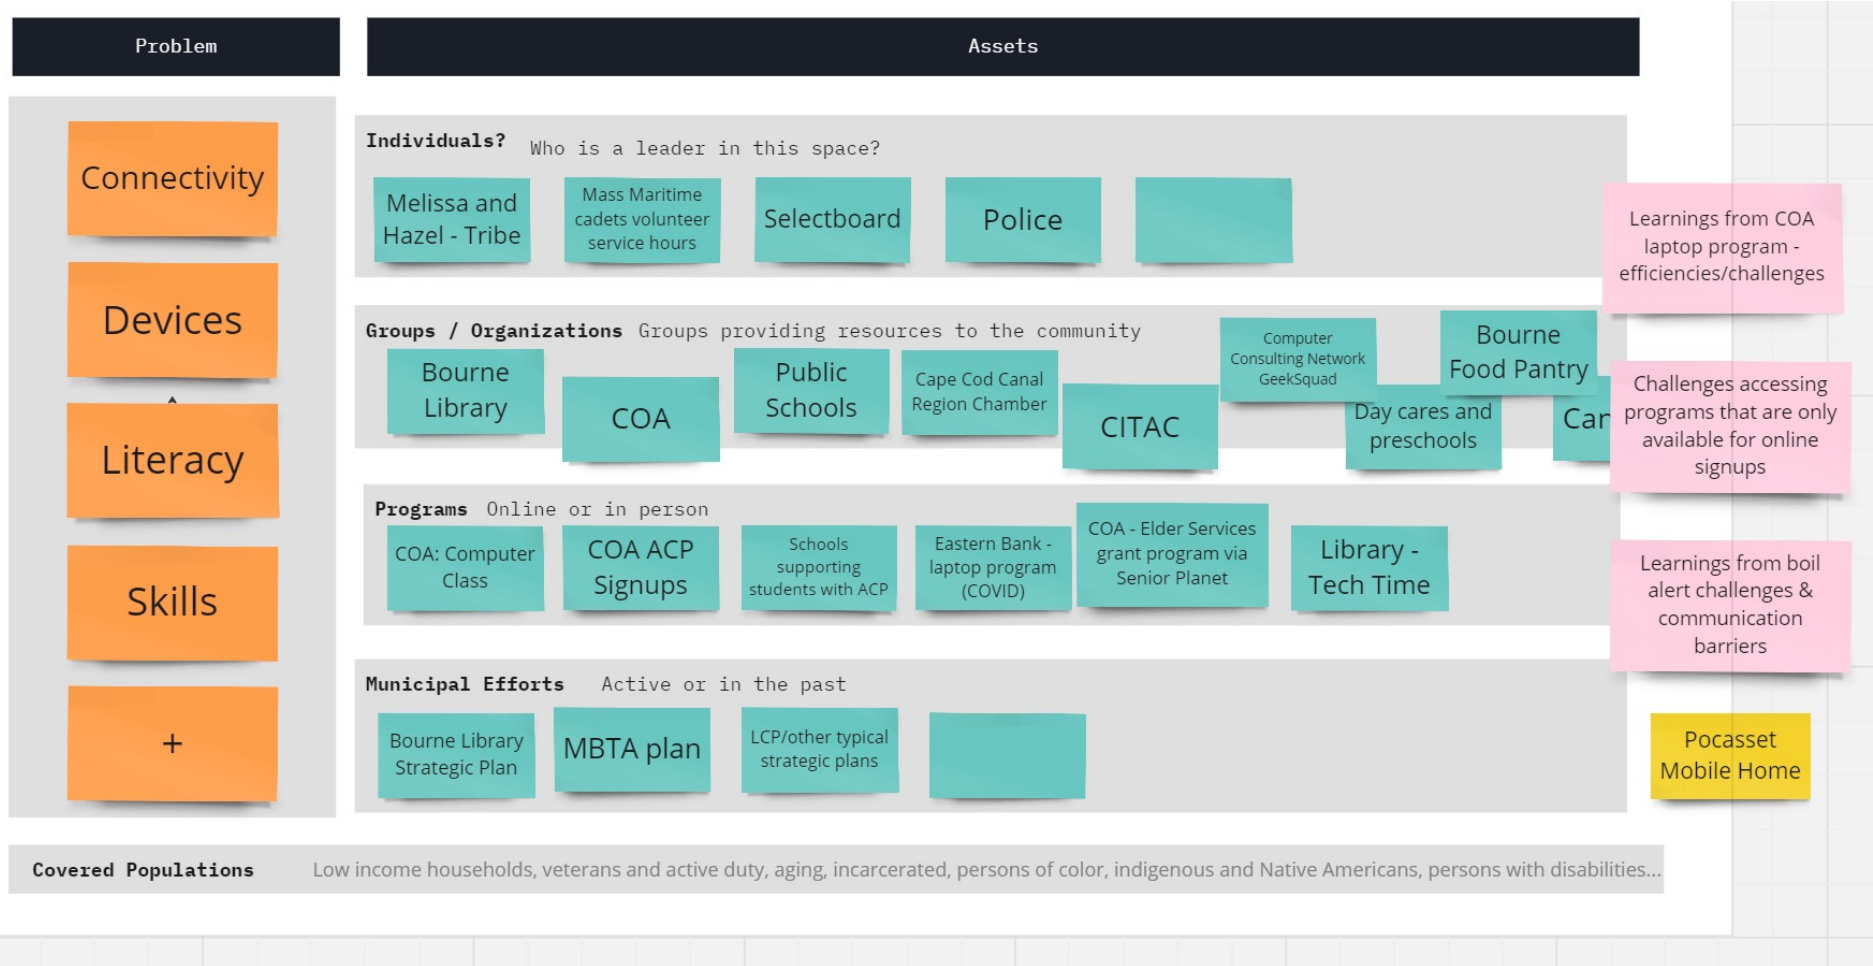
Problem

Connectivity

Devices

Literacy

Skills

+

Assets

Individuals? Who is a leader in this space?

Melissa and Hazel - Tribe

Mass Maritime cadets volunteer service hours

Selectboard

Police

Groups / Organizations Groups providing resources to the community

Bourne Library

COA

Public Schools

Cape Cod Canal Region Chamber

CITAC

Computer Consulting Network GeekSquad

Day cares and preschools

Bourne Food Pantry

Car

Programs Online or in person

COA: Computer Class

COA ACP Signups

Schools supporting students with ACP

Eastern Bank - laptop program (COVID)

COA - Elder Services grant program via Senior Planet

Library - Tech Time

Municipal Efforts Active or in the past

Bourne Library Strategic Plan

MBTA plan

LCP/other typical strategic plans

Learnings from COA laptop program - efficiencies/challenges

Challenges accessing programs that are only available for online signups

Learnings from boil alert challenges & communication barriers

Pocasset Mobile Home

Covered Populations Low income households, veterans and active duty, aging, incarcerated, persons of color, indigenous and Native Americans, persons with disabilities...